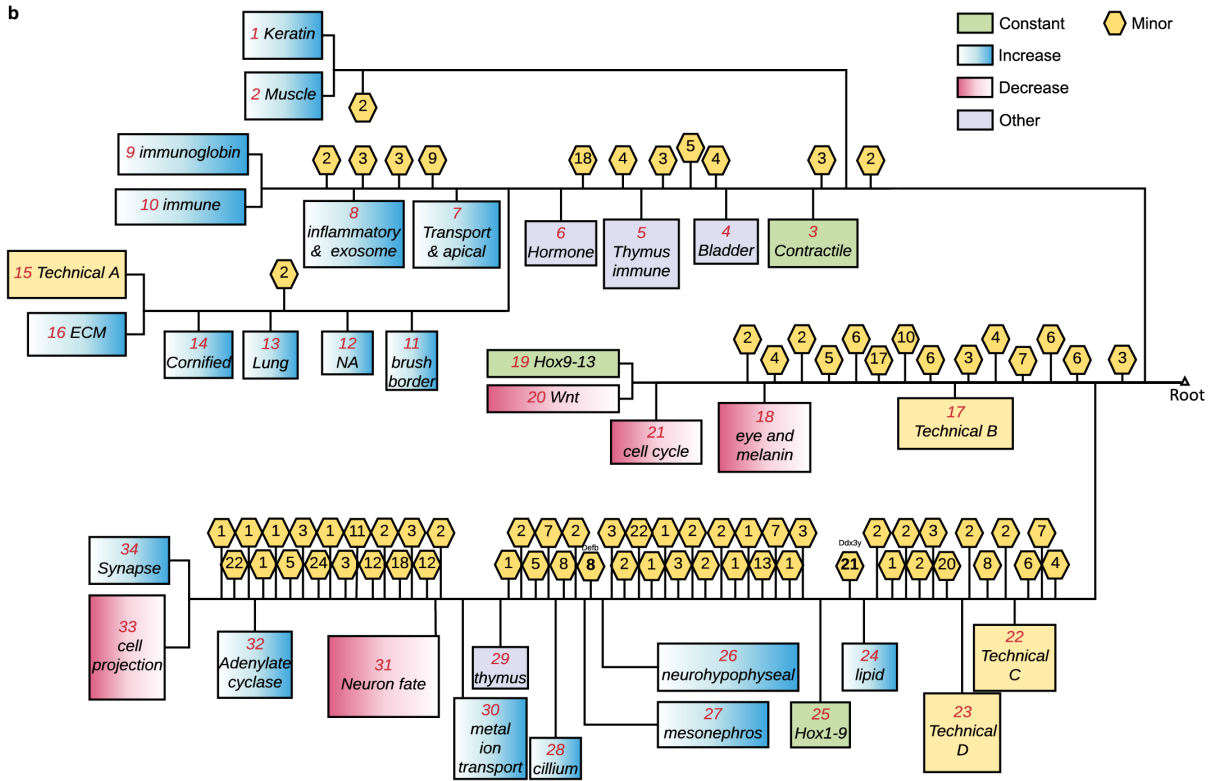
b

Constant
Increase
Decrease
Other
Minor

1 Keratin
2 Muscle
2
9 immunoglobin
10 immune
2 3 3 9
8 inflammatory & exosome
7 Transport & apical
18 4 3 5 4
6 Hormone
5 Thymus immune
4 Bladder
3 2
3 Contractile
15 Technical A
16 ECM
2
14 Cornified
13 Lung
12 NA
11 brush border
19 Hox9-13
20 Wnt
21 cell cycle
2 4 2 5 6 17 10 6 3 4 7 6 6 3
18 eye and melanin
17 Technical B
Root

1 1 1 3 1 11 2 3 2
22 1 5 24 3 12 18 12
34 Synapse
33 cell projection
32 Adenylate cyclase
31 Neuron fate
2 7 2
1 5 8 8
Defb
29 thymus
30 metal ion transport
28 cillium
3 22 1 2 2 1 7 3
2 1 3 2 1 13 1
26 neurohypophyseal
27 mesonephros
25 Hox1-9
Ddx3y
21
24 lipid
2 2 3 2 2 7
1 2 20 8 6 4
22 Technical C
23 Technical D